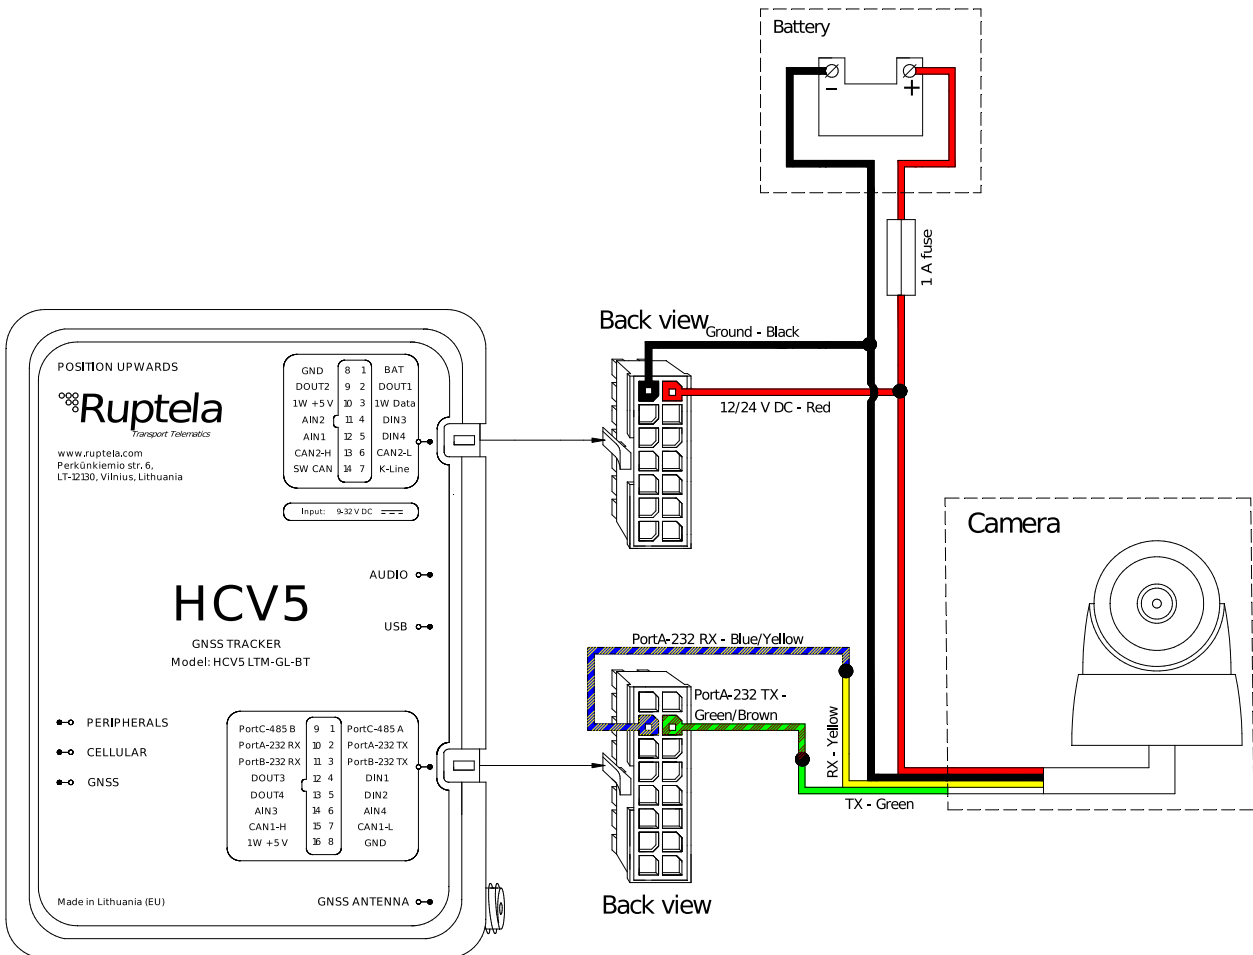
Battery

−

+

1 A fuse

Back view

Ground - Black

12/24 V DC - Red

POSITION UPWARDS

Ruptela

Transport Telematics

www.ruptela.com
Perkūnkiemio str. 6,
LT-12130, Vilnius, Lithuania

| GND | 8 | 1 | BAT |
|---|---|---|---|
| DOUT2 | 9 | 2 | DOUT1 |
| 1W +5 V | 10 | 3 | 1W Data |
| AIN2 | 11 | 4 | DIN3 |
| AIN1 | 12 | 5 | DIN4 |
| CAN2-H | 13 | 6 | CAN2-L |
| SW CAN | 14 | 7 | K-Line |

Input: 9-32 V DC

Camera

AUDIO

HCV5

USB

GNSS TRACKER
Model: HCV5 LTM-GL-BT

PortA-232 RX - Blue/Yellow

PortA-232 TX - Green/Brown

RX - Yellow

TX - Green

PERIPHERALS

CELLULAR

GNSS

| PortC-485 B | 9 | 1 | PortC-485 A |
|---|---|---|---|
| PortA-232 RX | 10 | 2 | PortA-232 TX |
| PortB-232 RX | 11 | 3 | PortB-232 TX |
| DOUT3 | 12 | 4 | DIN1 |
| DOUT4 | 13 | 5 | DIN2 |
| AIN3 | 14 | 6 | AIN4 |
| CAN1-H | 15 | 7 | CAN1-L |
| 1W +5 V | 16 | 8 | GND |

Made in Lithuania (EU)

GNSS ANTENNA

Back view